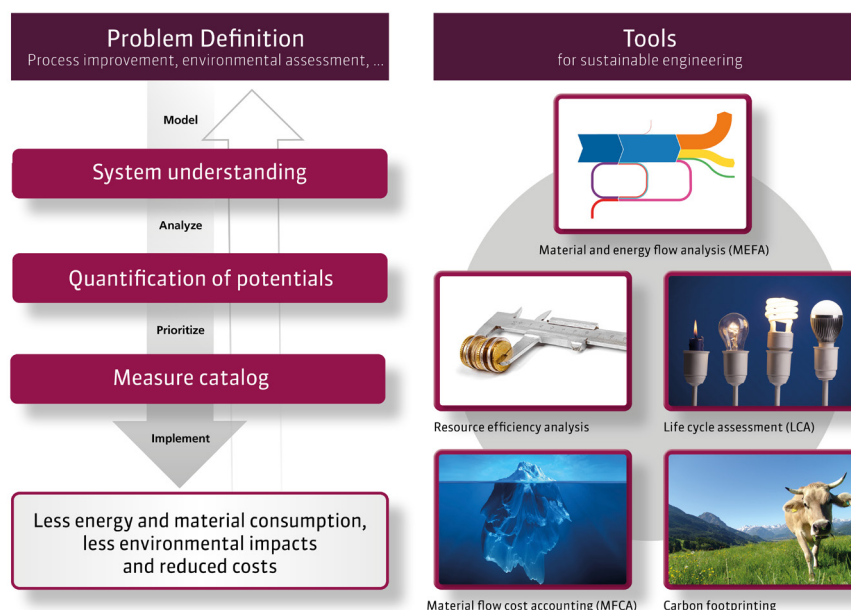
Problem Definition
Process improvement, environmental assessment, ...

Model

System understanding

Analyze

Quantification of potentials

Prioritize

Measure catalog

Implement

Less energy and material consumption, less environmental impacts and reduced costs

Tools
for sustainable engineering

Material and energy flow analysis (MEFA)

Resource efficiency analysis

Life cycle assessment (LCA)

Material flow cost accounting (MFCA)

Carbon footprinting